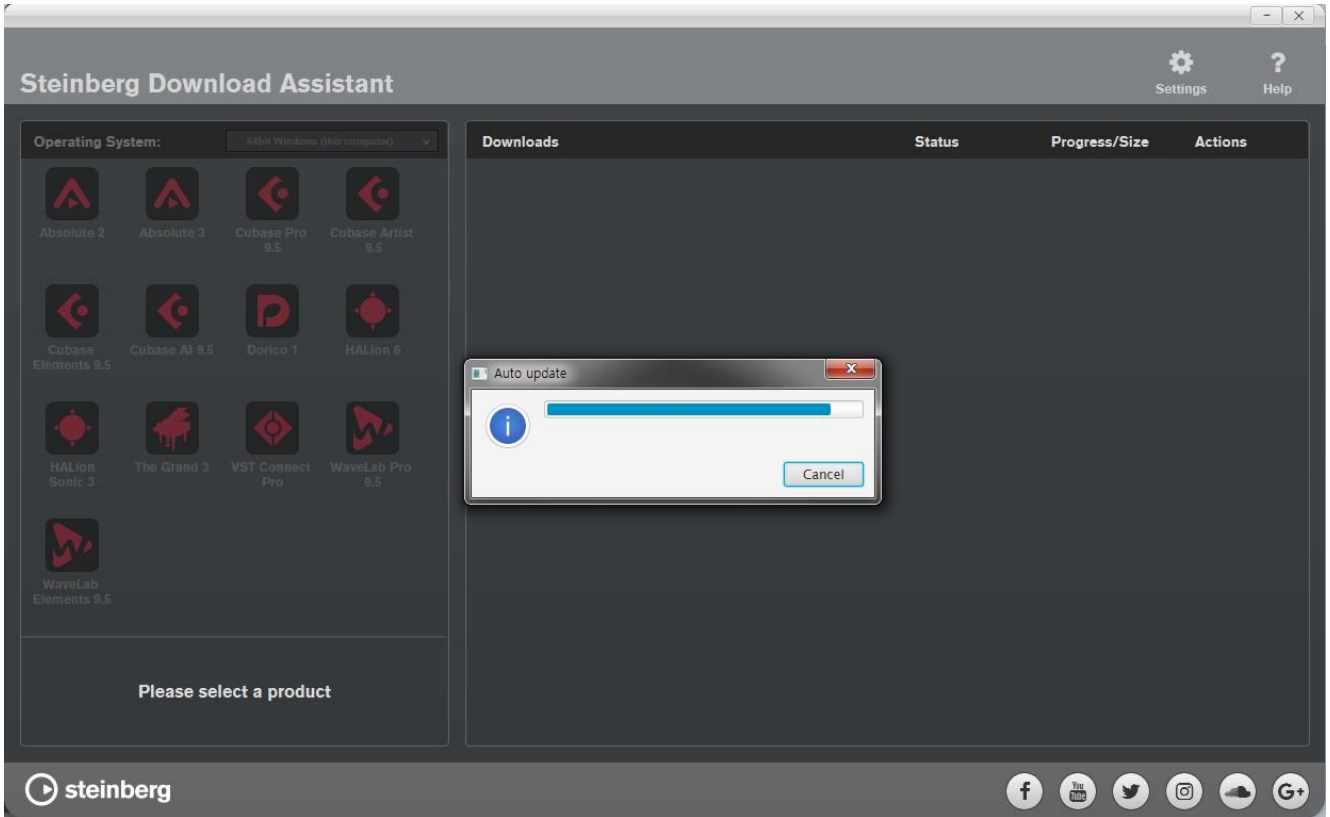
Steinberg Download Assistant

Settings

Help

Operating System: 64bit Windows (this computer)

Absolute 2

Absolute 3

Cubase Pro 9.5

Cubase Artist 9.5

Cubase Elements 9.5

Cubase AI 9.5

Dorico 1

HALion 6

HALion Sonic 3

The Grand 3

VST Connect Pro

WaveLab Pro 9.5

WaveLab Elements 9.5

Please select a product

| Downloads | Status | Progress/Size | Actions |
|---|---|---|---|

Auto update

Cancel

steinberg

You Tube

G+